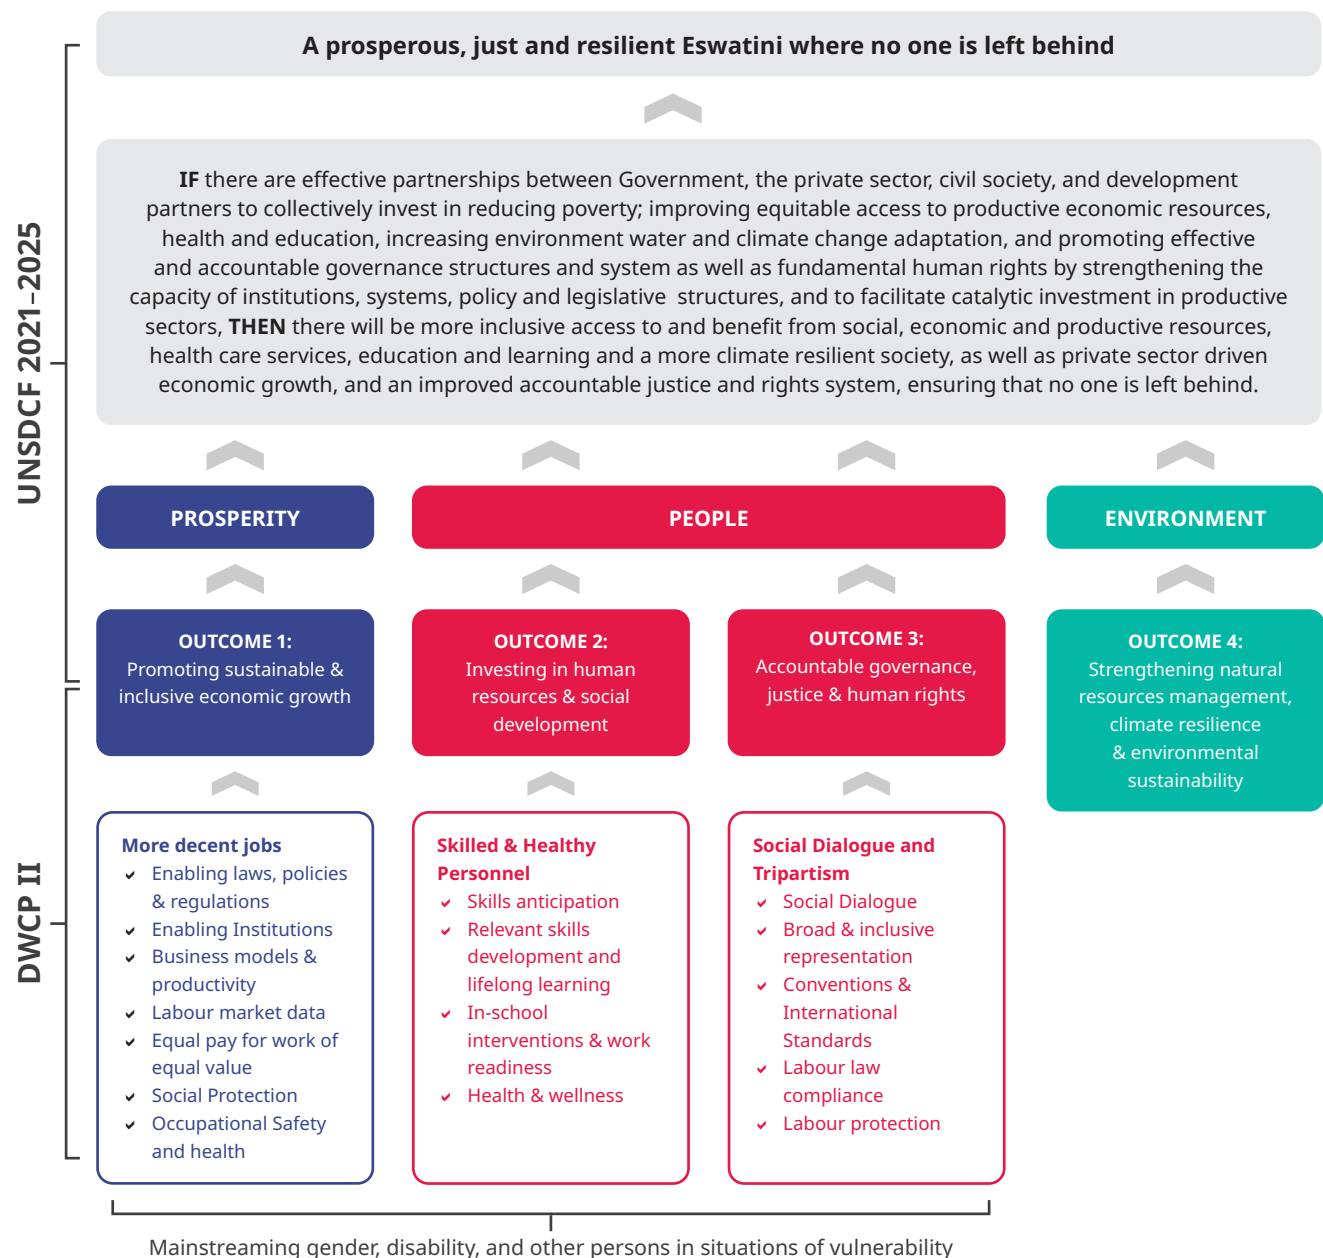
UNSDCF 2021–2025

A prosperous, just and resilient Eswatini where no one is left behind

IF there are effective partnerships between Government, the private sector, civil society, and development partners to collectively invest in reducing poverty; improving equitable access to productive economic resources, health and education, increasing environment water and climate change adaptation, and promoting effective and accountable governance structures and system as well as fundamental human rights by strengthening the capacity of institutions, systems, policy and legislative structures, and to facilitate catalytic investment in productive sectors, THEN there will be more inclusive access to and benefit from social, economic and productive resources, health care services, education and learning and a more climate resilient society, as well as private sector driven economic growth, and an improved accountable justice and rights system, ensuring that no one is left behind.

PROSPERITY

PEOPLE

ENVIRONMENT

OUTCOME 1:
Promoting sustainable & inclusive economic growth

OUTCOME 2:
Investing in human resources & social development

OUTCOME 3:
Accountable governance, justice & human rights

OUTCOME 4:
Strengthening natural resources management, climate resilience & environmental sustainability

DWCP II

More decent jobs
- Enabling laws, policies & regulations
- Enabling Institutions
- Business models & productivity
- Labour market data
- Equal pay for work of equal value
- Social Protection
- Occupational Safety and health

Skilled & Healthy Personnel
- Skills anticipation
- Relevant skills development and lifelong learning
- In-school interventions & work readiness
- Health & wellness

Social Dialogue and Tripartism
- Social Dialogue
- Broad & inclusive representation
- Conventions & International Standards
- Labour law compliance
- Labour protection

Mainstreaming gender, disability, and other persons in situations of vulnerability